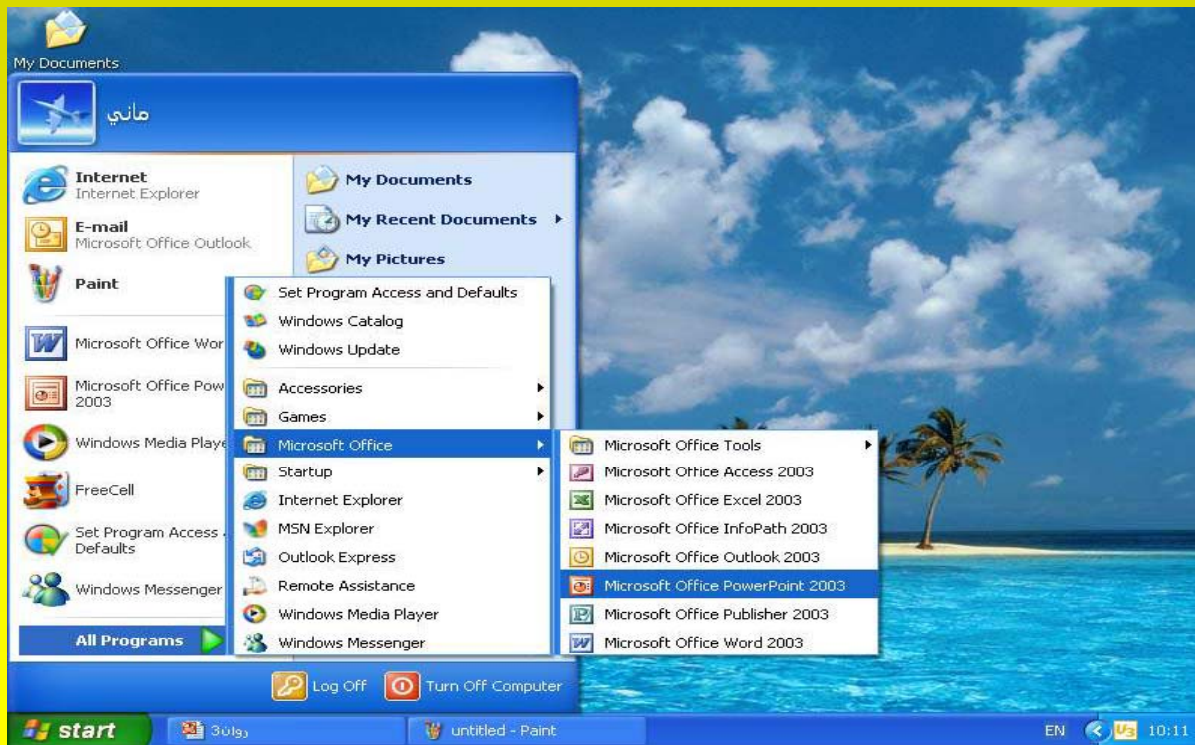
My Documents

ماني

Internet
Internet Explorer

E-mail
Microsoft Office Outlook

Paint

Microsoft Office Wor

Microsoft Office Pow
2003

Windows Media Playe

FreeCell

Set Program Access
Defaults

Windows Messenger

All Programs

My Documents

My Recent Documents

My Pictures

Set Program Access and Defaults
Windows Catalog
Windows Update
Accessories
Games
Microsoft Office
Startup
Internet Explorer
MSN Explorer
Outlook Express
Remote Assistance
Windows Media Player
Windows Messenger

Microsoft Office Tools
Microsoft Office Access 2003
Microsoft Office Excel 2003
Microsoft Office InfoPath 2003
Microsoft Office Outlook 2003
Microsoft Office PowerPoint 2003
Microsoft Office Publisher 2003
Microsoft Office Word 2003

Log Off
Turn Off Computer

start
3ulg,
untitled - Paint
EN
10:11